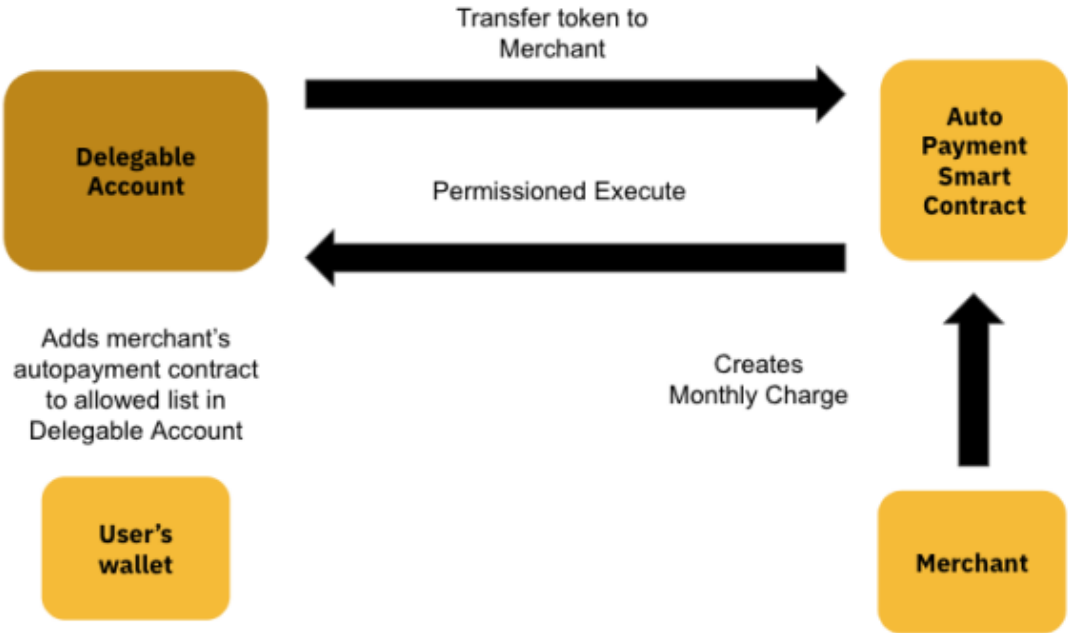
Transfer token to Merchant

Delegable Account

Auto Payment Smart Contract

Permissioned Execute

Adds merchant's autopayment contract to allowed list in Delegable Account

Creates Monthly Charge

User's wallet

Merchant